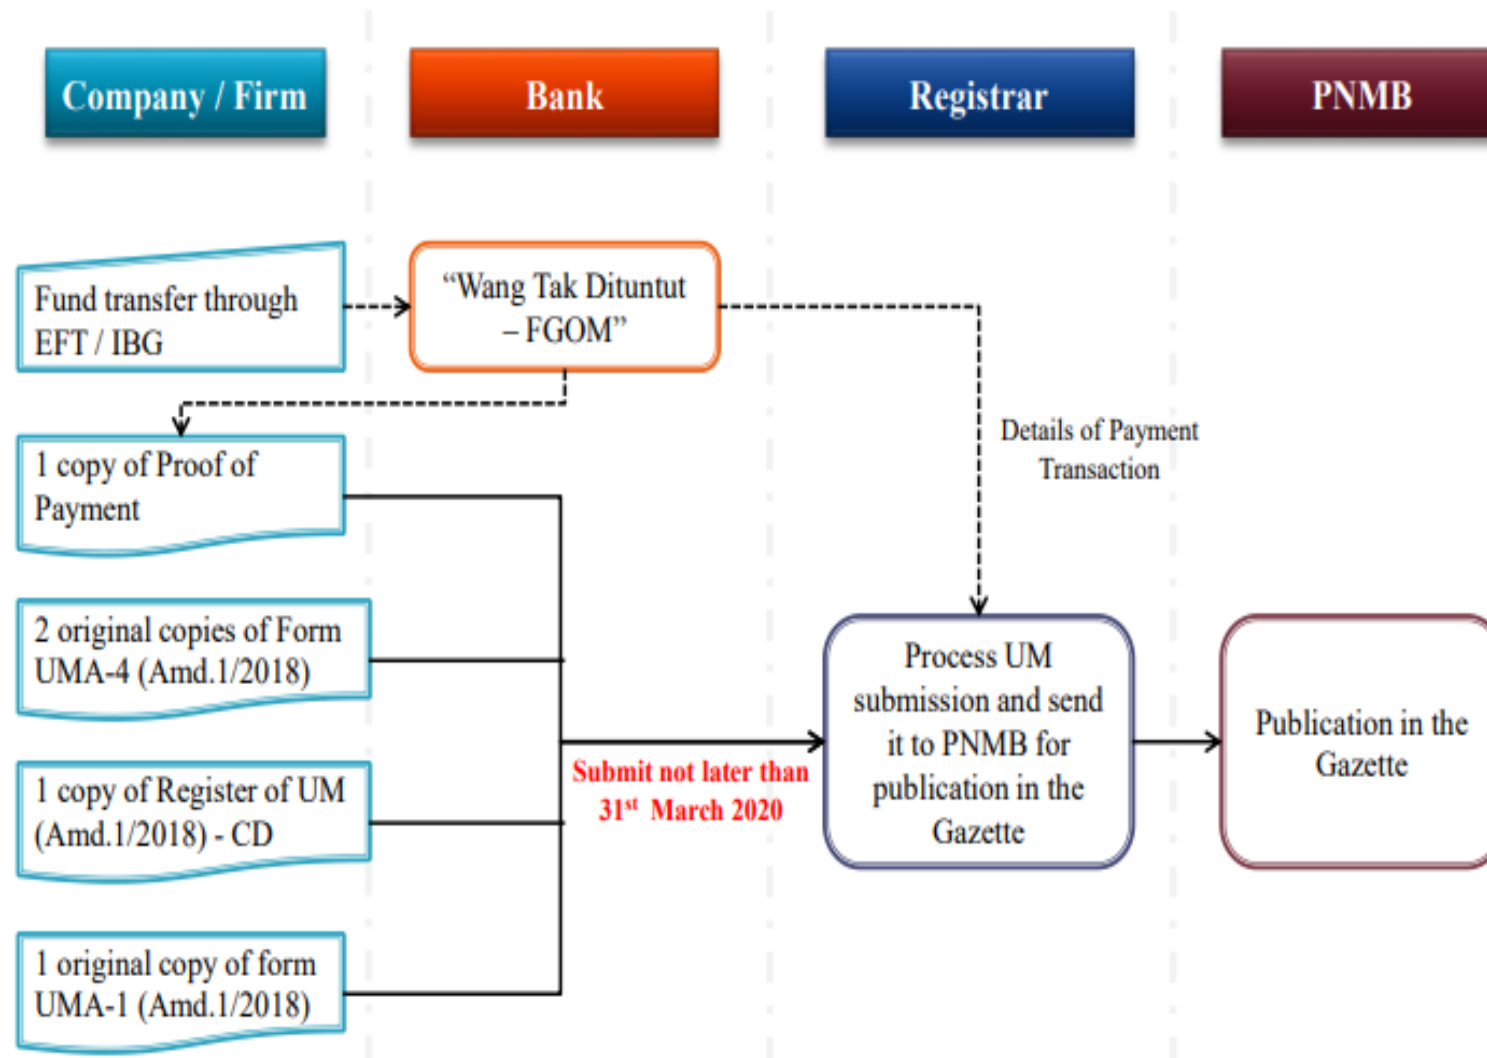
Company / Firm

Bank

Registrar

PNMB

Fund transfer through EFT / IBG

"Wang Tak Dituntut – FGOM"

Details of Payment Transaction

1 copy of Proof of Payment

2 original copies of Form UMA-4 (Amd.1/2018)

Process UM submission and send it to PNMB for publication in the Gazette

Publication in the Gazette

Submit not later than $31^{st}$ March 2020

1 copy of Register of UM (Amd.1/2018) - CD

1 original copy of form UMA-1 (Amd.1/2018)